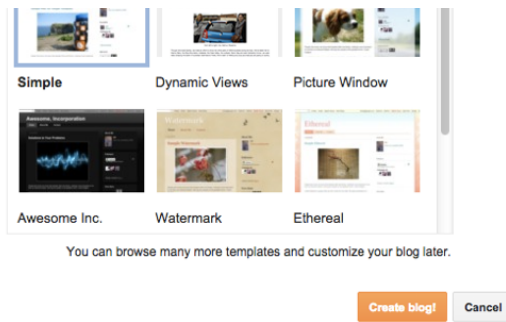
Simple

Dynamic Views

Picture Window

Awesome, Incorporation

Watermark

Ethereal

Awesome Inc.

Watermark

Ethereal

You can browse many more templates and customize your blog later.

Create blog!

Cancel